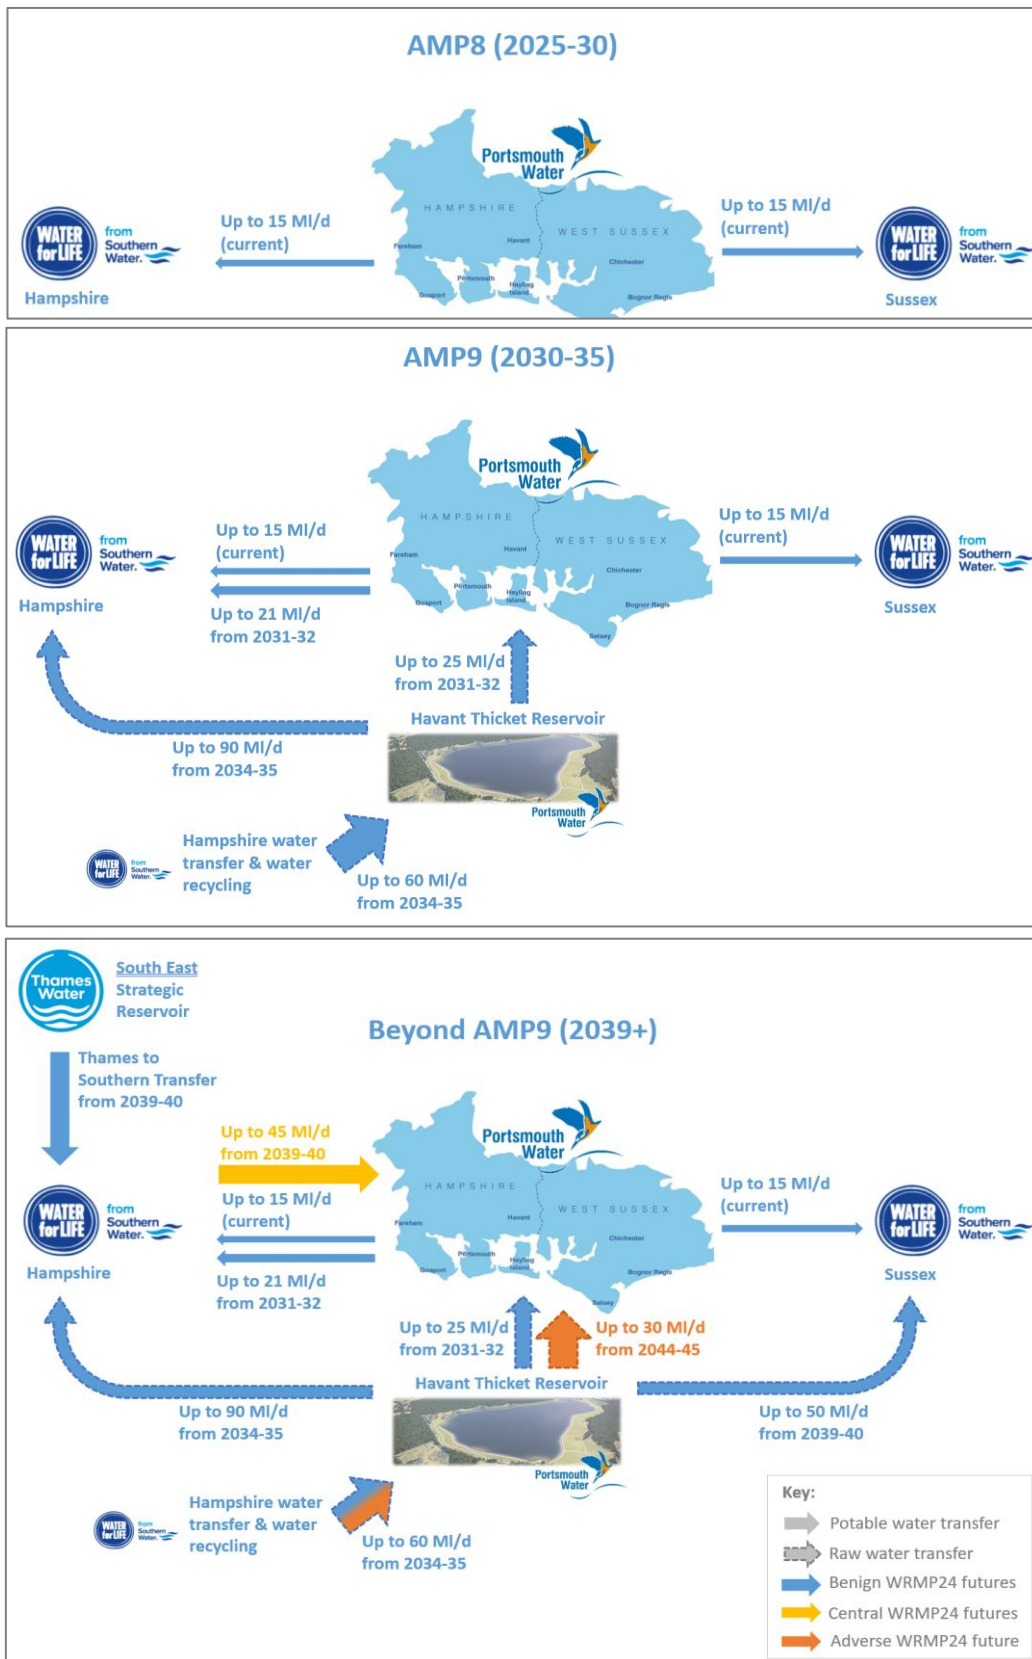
AMP8 (2025-30)

Portsmouth Water

HAMPSHIRE

WEST SUSSEX

Fareham

Havant

Chichester

Portsmouth

Hayling Island

Gosport

Bognor Regis

WATER for LIFE from Southern Water.

Hampshire

Up to 15 Ml/d (current)

Up to 15 Ml/d (current)

WATER for LIFE from Southern Water.

Sussex

AMP9 (2030-35)

Portsmouth Water

HAMPSHIRE

WEST SUSSEX

Fareham

Havant

Chichester

Portsmouth

Hayling Island

Gosport

Bognor Regis

Selsey

WATER for LIFE from Southern Water.

Hampshire

Up to 15 Ml/d (current)

Up to 21 Ml/d from 2031-32

Up to 15 Ml/d (current)

WATER for LIFE from Southern Water.

Sussex

Up to 25 Ml/d from 2031-32

Havant Thicket Reservoir

Up to 90 Ml/d from 2034-35

Portsmouth Water

WATER for LIFE from Southern Water.

Hampshire water transfer & water recycling

Up to 60 Ml/d from 2034-35

Thames Water

South East Strategic Reservoir

Beyond AMP9 (2039+)

Thames to Southern Transfer from 2039-40

Portsmouth Water

HAMPSHIRE

WEST SUSSEX

Fareham

Havant

Chichester

Portsmouth

Hayling Island

Gosport

Bognor Regis

Selsey

Up to 45 Ml/d from 2039-40

WATER for LIFE from Southern Water.

Hampshire

Up to 15 Ml/d (current)

Up to 21 Ml/d from 2031-32

Up to 15 Ml/d (current)

WATER for LIFE from Southern Water.

Sussex

Up to 25 Ml/d from 2031-32

Up to 30 Ml/d from 2044-45

Havant Thicket Reservoir

Up to 90 Ml/d from 2034-35

Up to 50 Ml/d from 2039-40

Portsmouth Water

WATER for LIFE from Southern Water.

Hampshire water transfer & water recycling

Up to 60 Ml/d from 2034-35

Key:
Potable water transfer
Raw water transfer
Benign WRMP24 futures
Central WRMP24 futures
Adverse WRMP24 future